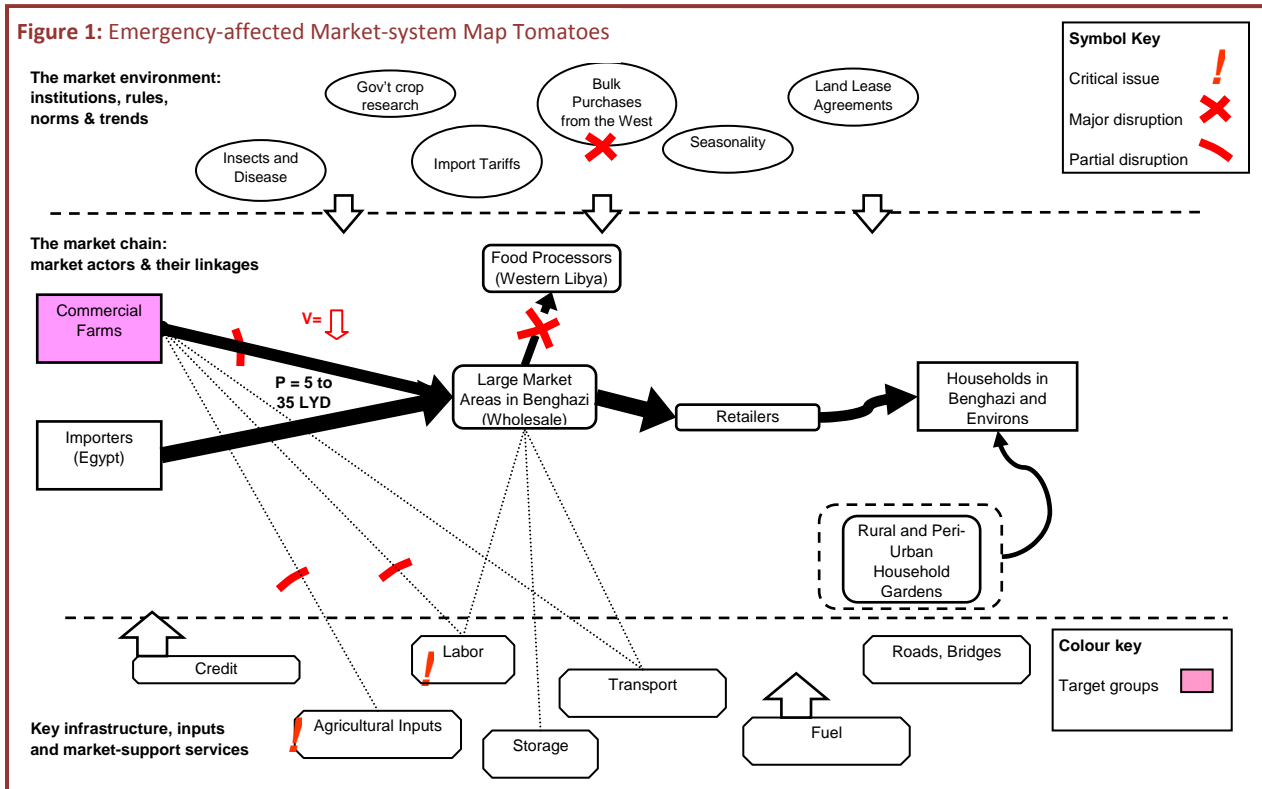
**Figure 1:** Emergency-affected Market-system Map Tomatoes

**Symbol Key**

Critical issue !

Major disruption

Partial disruption

**The market environment: institutions, rules, norms & trends**

Gov't crop research

Bulk Purchases from the West

Land Lease Agreements

Insects and Disease

Import Tariffs

Seasonality

**The market chain: market actors & their linkages**

Food Processors (Western Libya)

Commercial Farms

V=

P = 5 to 35 LYD

Large Market Areas in Benghazi (Wholesale)

Retailers

Households in Benghazi and Environs

Importers (Egypt)

Rural and Peri-Urban Household Gardens

Credit

Labor

!

Transport

Roads, Bridges

**Colour key**

Target groups

Agricultural Inputs

!

Storage

Fuel

**Key infrastructure, inputs and market-support services**